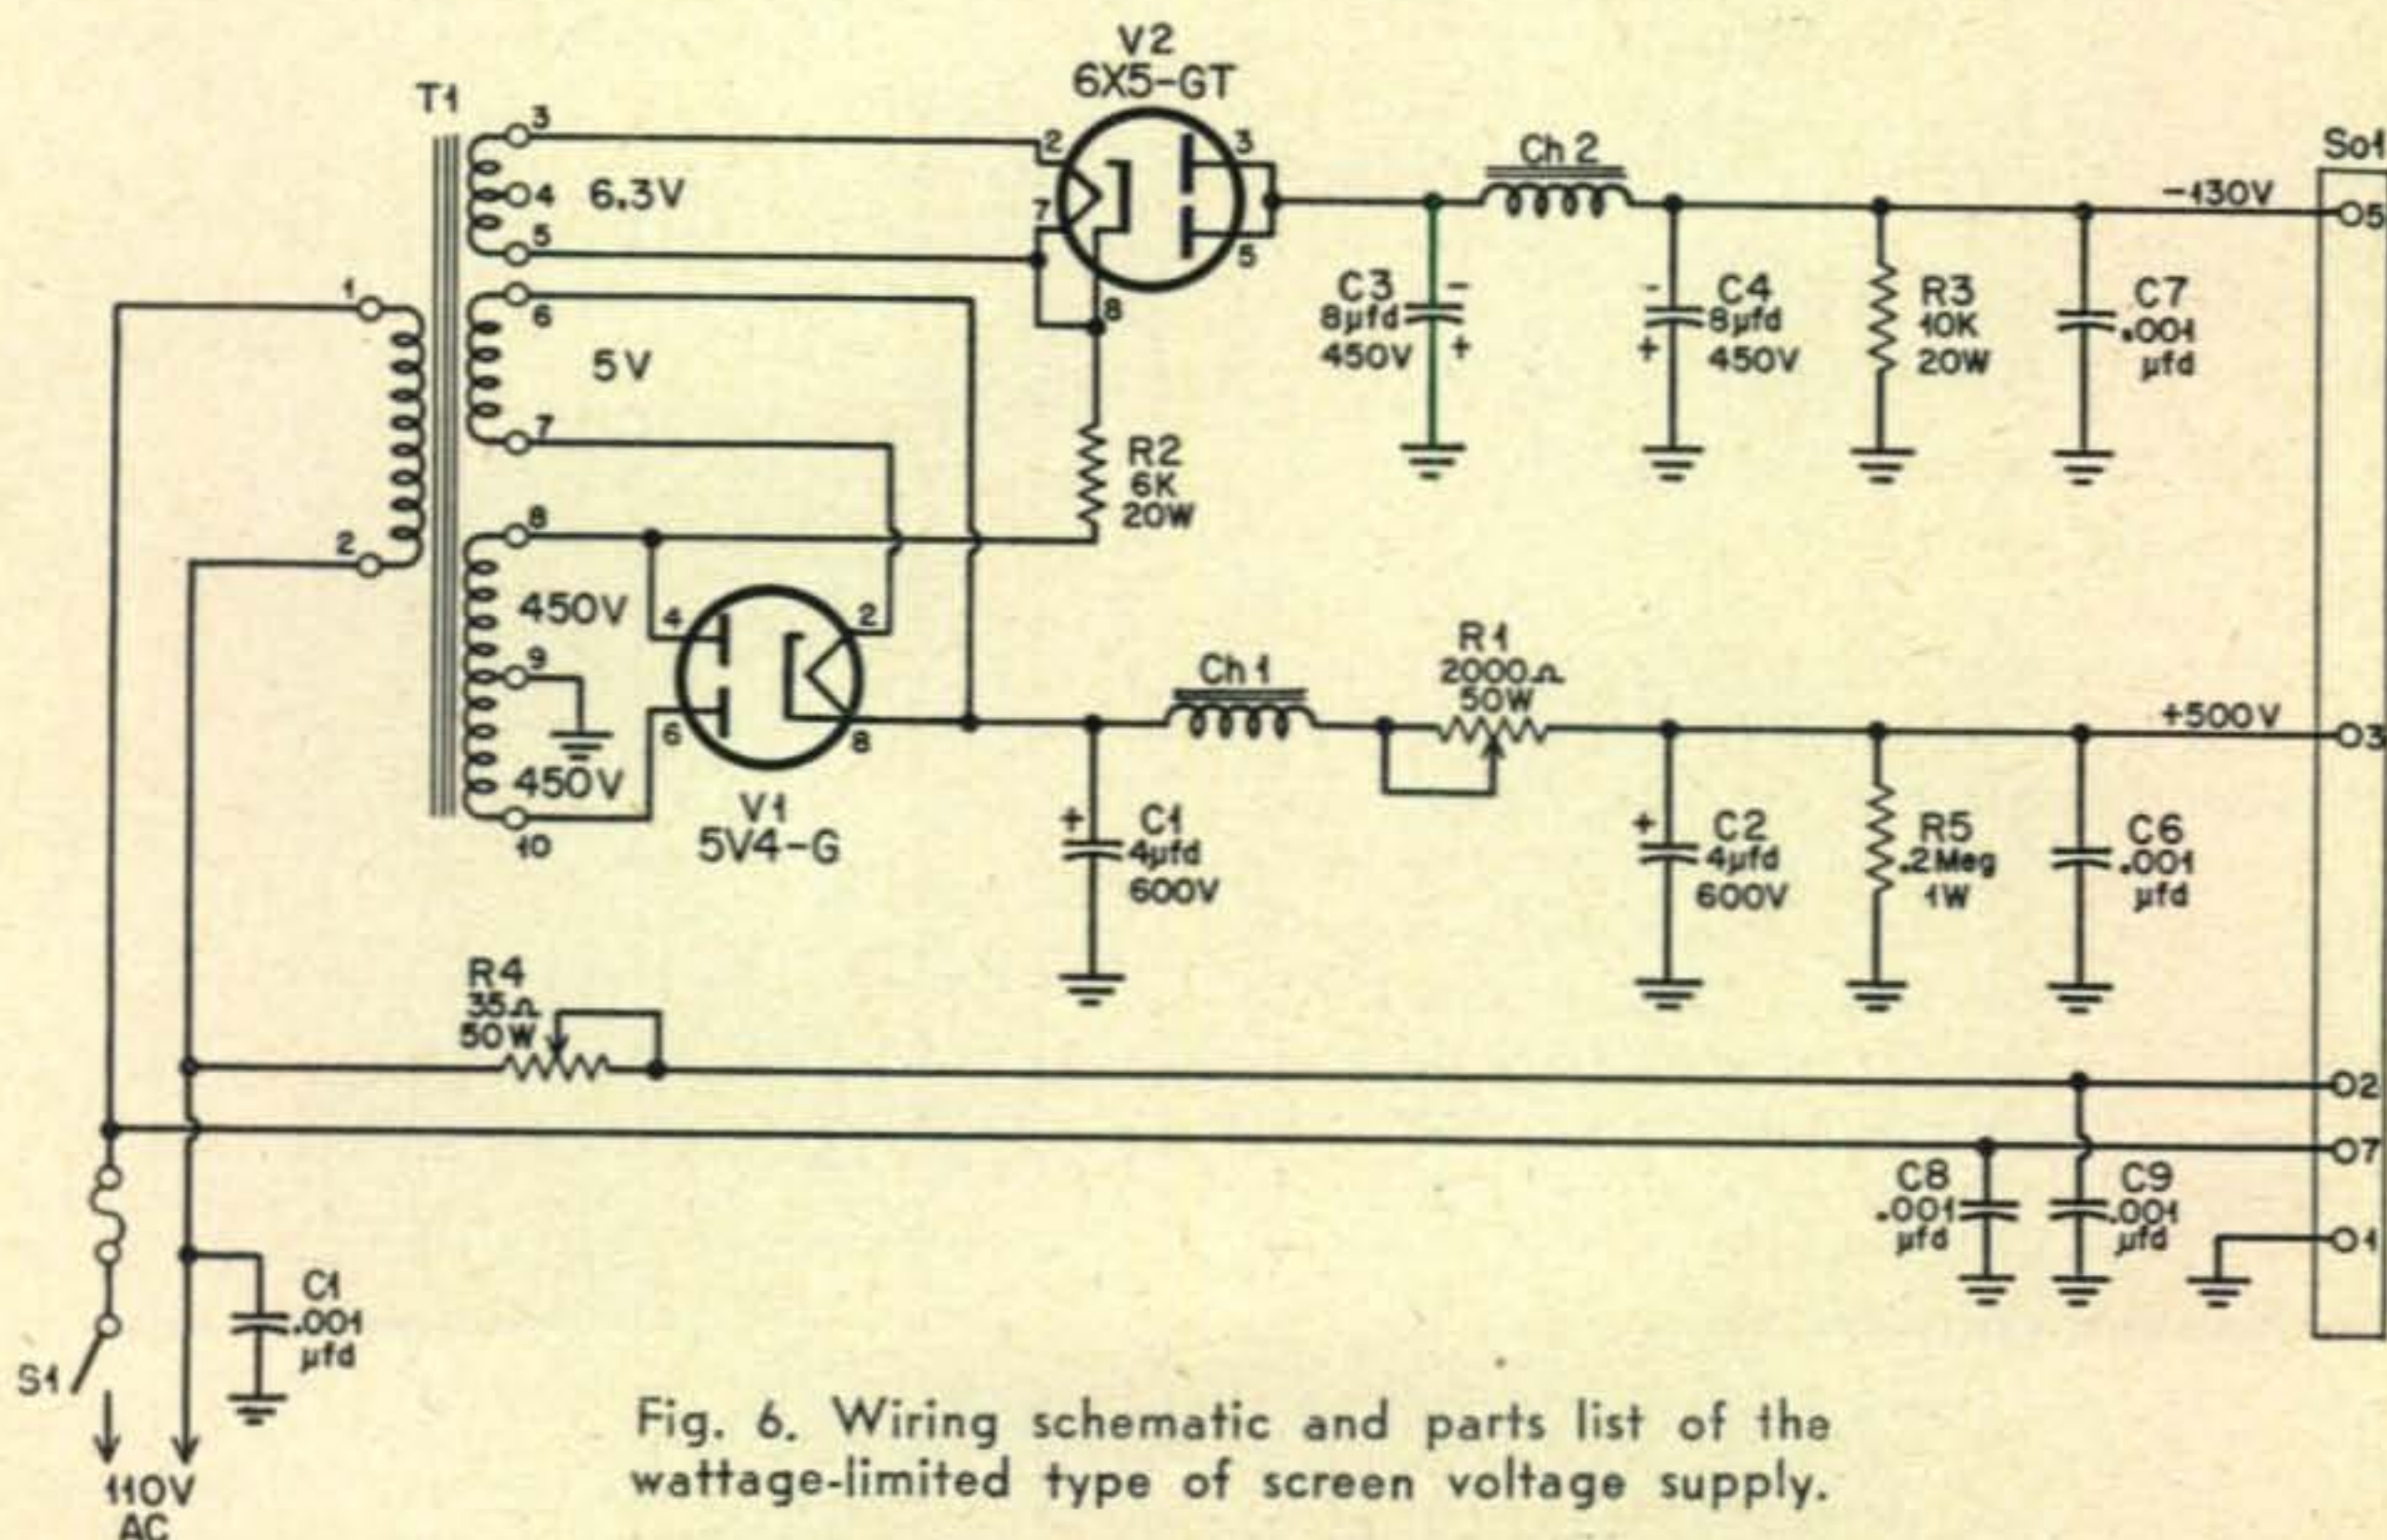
V2
6X5-GT
T1
3
4
6.3V
5
2
3
7
5
8
Ch 2
-430V
So1
5
1
6
5V
7
C3
8μfd
450V
C4
8μfd
450V
R3
10K
20W
C7
.001
μfd
R2
6K
20W
8
2
450V
4
9
450V
6
8
10
V1
5V4-G
Ch 1
R1
2000Ω
50W
+500V
3
C1
4μfd
600V
C2
4μfd
600V
R5
.2 Meg
1W
C6
.001
μfd
R4
35Ω
50W
2
7
C8
.001
μfd
C9
.001
μfd
1
C1
.001
μfd
S1
110V
AC

Fig. 6. Wiring schematic and parts list of the wattage-limited type of screen voltage supply.